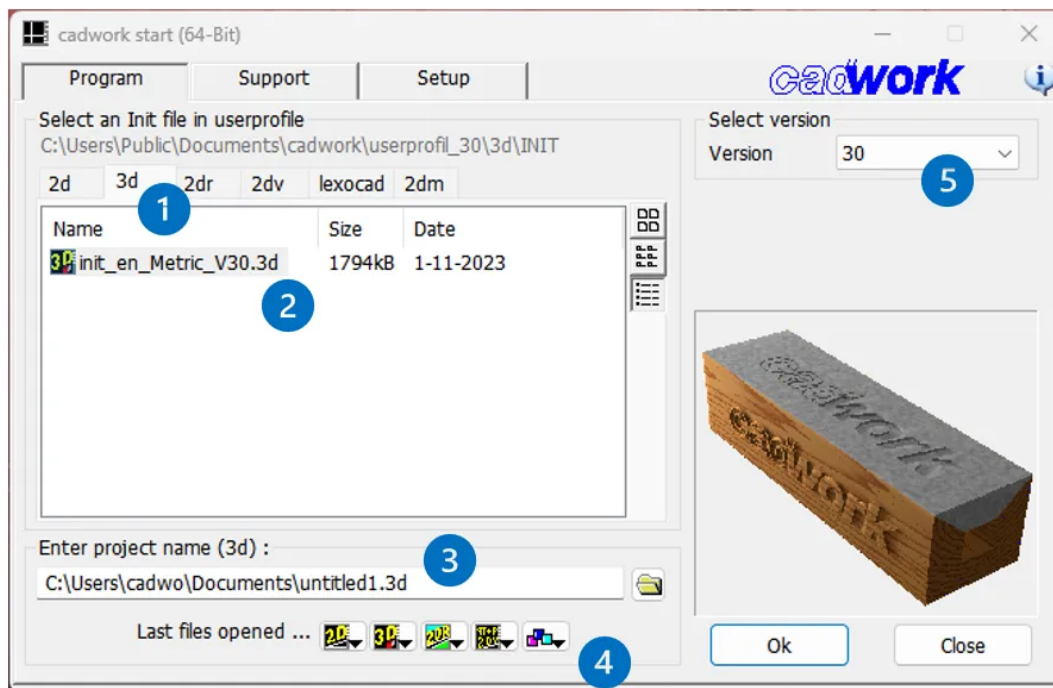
cadwork start (64-Bit)

Program | Support | Setup

cadwork

Select an Init file in userprofile
C:\Users\Public\Documents\cadwork\userprofil_30\3d\INIT

2d | 3d | 2dr | 2dv | lexocad | 2dm

1

| Name | Size | Date |
|---|---|---|
| init_en_Metric_V30.3d | 1794kB | 1-11-2023 |

2

Select version
Version 30

5

cadwork
cadwork

Enter project name (3d) :

3

C:\Users\cadwo\Documents\untitled1.3d

Last files opened ...

4

Ok

Close